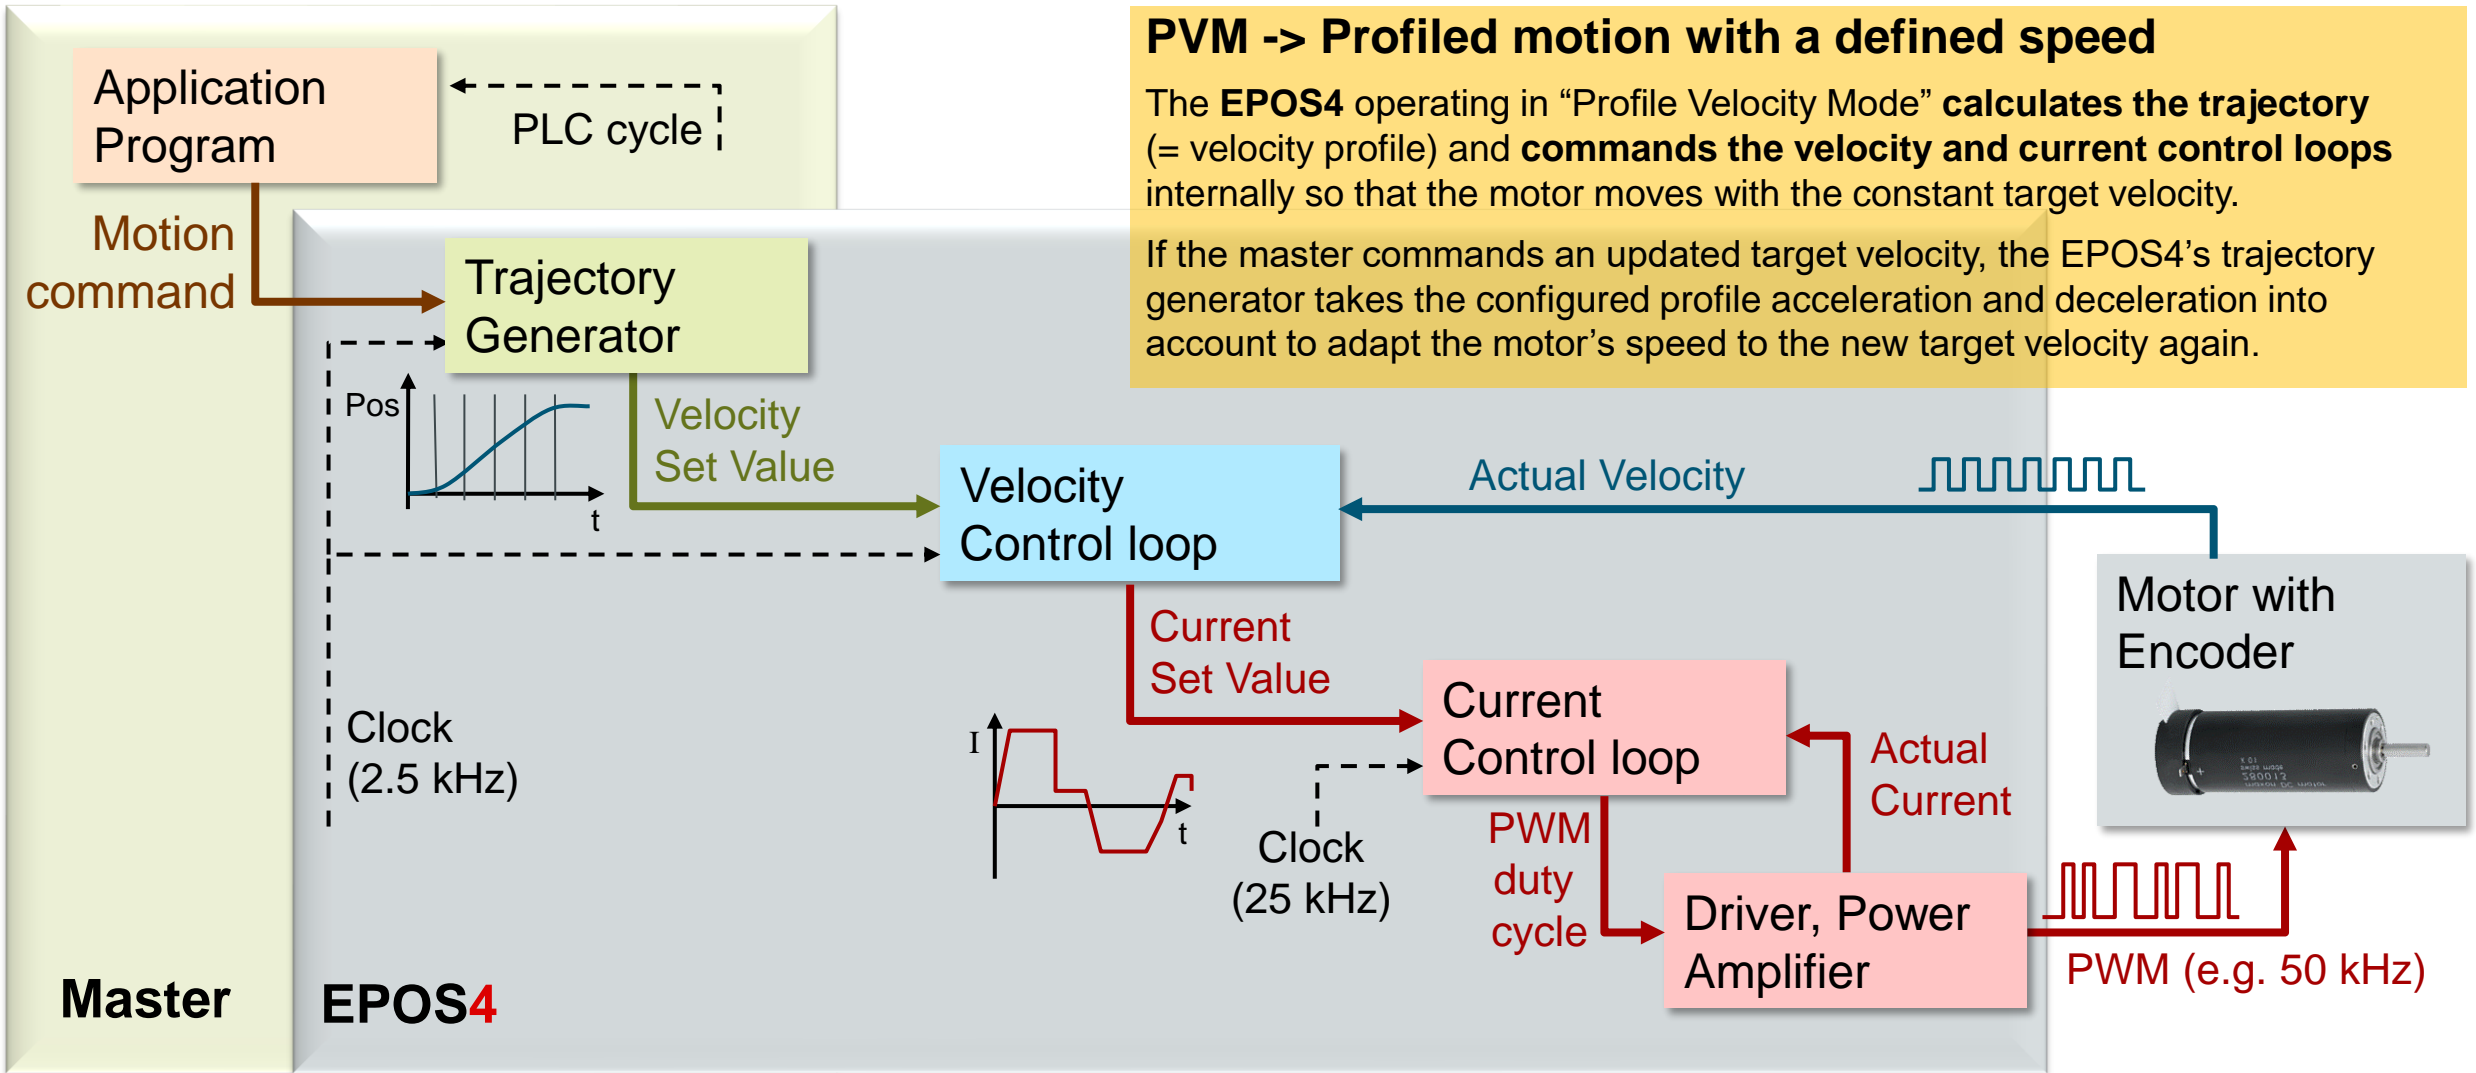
PVM -> Profiled motion with a defined speed

The EPOS4 operating in “Profile Velocity Mode” calculates the trajectory (= velocity profile) and commands the velocity and current control loops internally so that the motor moves with the constant target velocity.

If the master commands an updated target velocity, the EPOS4’s trajectory generator takes the configured profile acceleration and deceleration into account to adapt the motor’s speed to the new target velocity again.

Application Program

PLC cycle

Motion command

Trajectory Generator

Pos

t

Velocity Set Value

Velocity Control loop

Actual Velocity

Motor with Encoder

Current Set Value

Current Control loop

Actual Current

I

t

Clock (2.5 kHz)

Clock (25 kHz)

PWM duty cycle

Driver, Power Amplifier

PWM (e.g. 50 kHz)

Master

EPOS4